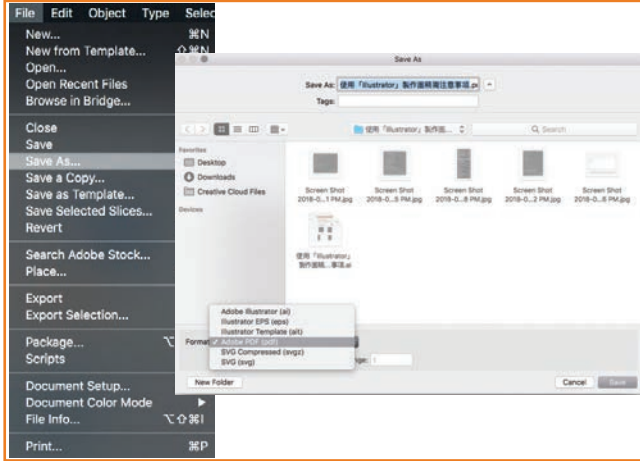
File Edit Object Type Selec

New... ⌘N
New from Template... ⇧⌘N
Open...
Open Recent Files
Browse in Bridge...

Close
Save
Save As...
Save a Copy...
Save as Template...
Save Selected Slices...
Revert

Search Adobe Stock...
Place...

Export
Export Selection...

Package... ⌥
Scripts

Document Setup...
Document Color Mode ▸
File Info... ⌥⇧⌘I

Print... ⌘P

Save As

Save As: 使用「Illustrator」製作圖稿需注意事項.pd
Tags:

使用「Illustrator」製作...
Q Search

Favorites
Desktop
Downloads
Creative Cloud Files
Devices

Screen Shot 2018-0...1 PM.jpg
Screen Shot 2018-0...5 PM.jpg
Screen Shot 2018-0...8 PM.jpg
Screen Shot 2018-0...2 PM.jpg
Screen Shot 2018-0...6 PM.jpg
使用「Illustrator」製作圖稿...事項.ai

Format
Adobe Illustrator (ai)
Illustrator EPS (eps)
Illustrator Template (ait)
✓ Adobe PDF (pdf)
SVG Compressed (svgz)
SVG (svg)

New Folder
Cancel
Save